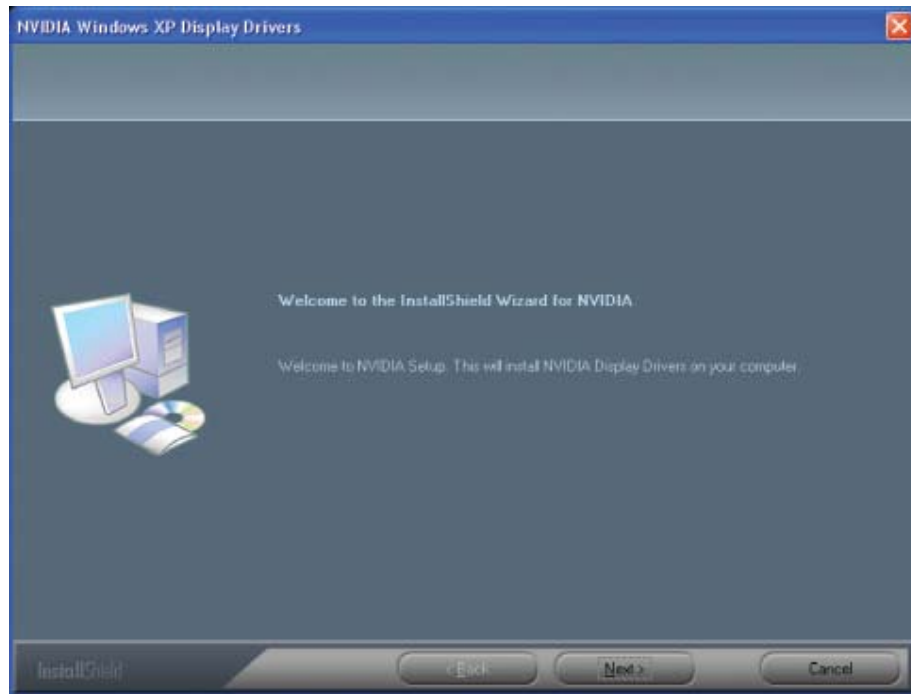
NVIDIA Windows XP Display Drivers

Welcome to the InstallShield Wizard for NVIDIA

Welcome to NVIDIA Setup. This will install NVIDIA Display Drivers on your computer.

InstallShield

< Back

Next >

Cancel